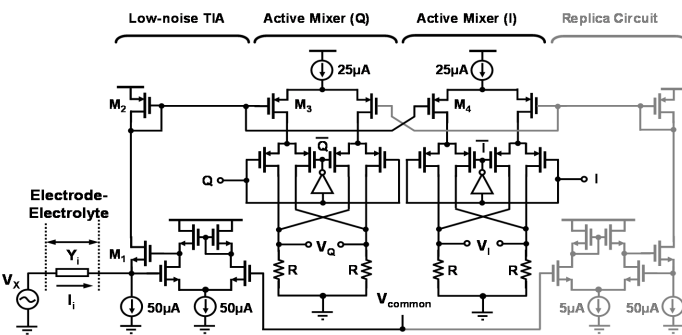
Low-noise TIA

Active Mixer (Q)

Active Mixer (I)

Replica Circuit

25μA

25μA

$M_2$

$M_3$

$M_4$

$\overline{Q}$

$\overline{I}$

Q

I

Electrode-Electrolyte

$Y_i$

$I_i$

$V_X$

$M_1$

$V_Q$

$V_I$

R

R

R

R

50μA

50μA

$V_{common}$

5μA

50μA